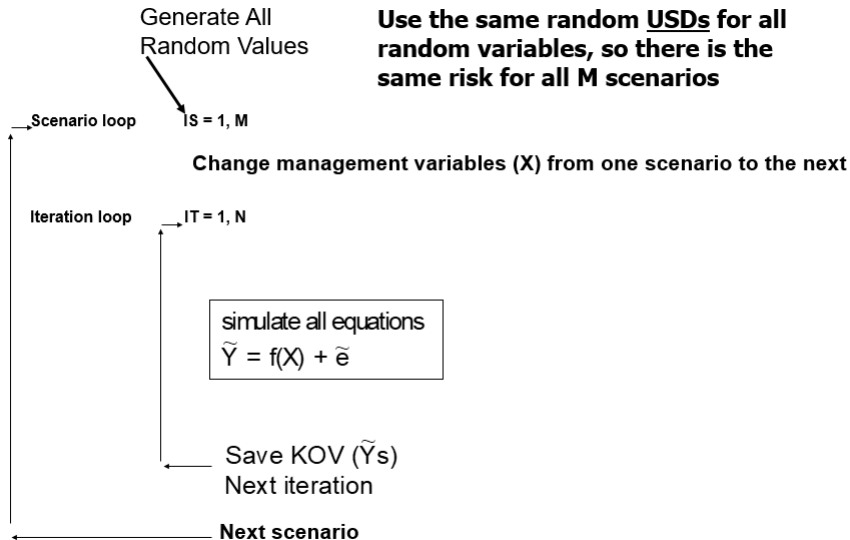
Generate All Random Values

**Use the same random USDs for all random variables, so there is the same risk for all M scenarios**

Scenario loop IS = 1, M

Change management variables (X) from one scenario to the next

Iteration loop IT = 1, N

simulate all equations
$\widetilde{Y} = f(X) + \widetilde{e}$

Save KOV ($\widetilde{Y}$s)
Next iteration

Next scenario